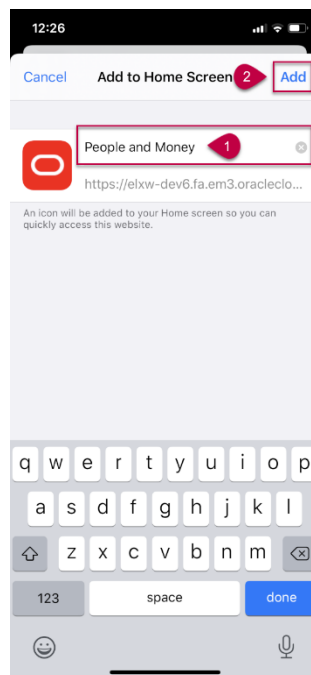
12:26

Cancel
Add to Home Screen
2
Add

People and Money
1
https://elxw-dev6.fa.em3.oraclecl...

An icon will be added to your Home screen so you can quickly access this website.

q w e r t y u i o p
a s d f g h j k l
z x c v b n m
123
space
done